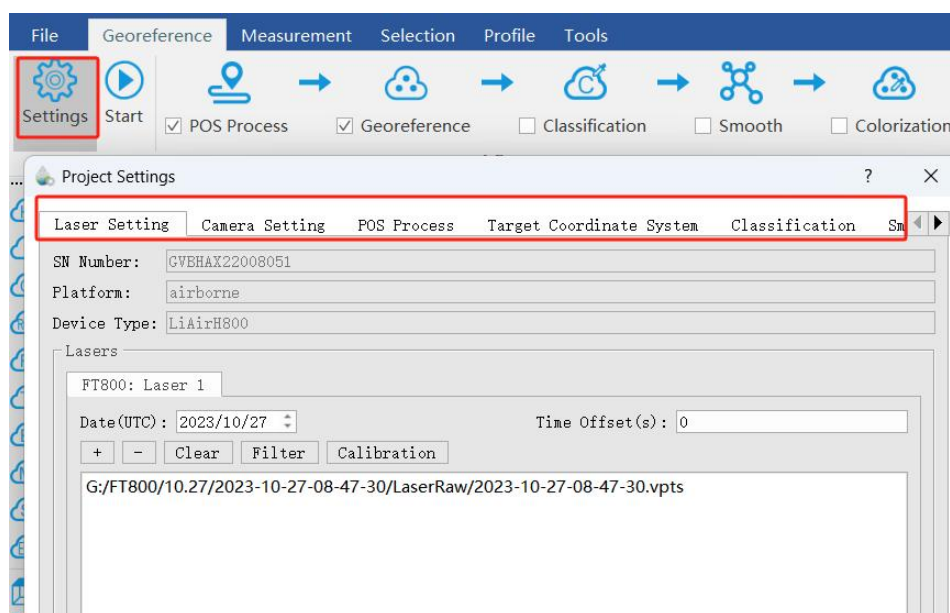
File Georeference Measurement Selection Profile Tools

Settings Start

☑ POS Process ☑ Georeference ☐ Classification ☐ Smooth ☐ Colorization

Project Settings ? ✕

Laser Setting Camera Setting POS Process Target Coordinate System Classification Sm

SN Number: GVBHAX22008051

Platform: airborne

Device Type: LiAirH800

Lasers

FT800: Laser 1

Date(UTC): 2023/10/27

Time Offset(s): 0

+ − Clear Filter Calibration

G:/FT800/10.27/2023-10-27-08-47-30/LaserRaw/2023-10-27-08-47-30.vpts